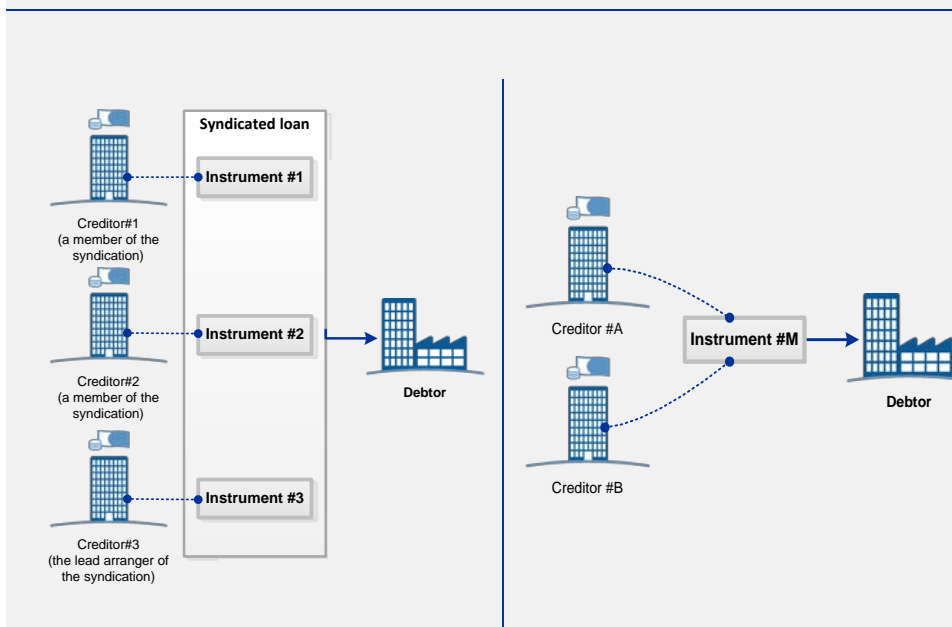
Syndicated loan

Instrument #1

Creditor#1
(a member of the syndication)

Instrument #2

Debtor

Creditor#2
(a member of the syndication)

Instrument #3

Creditor#3
(the lead arranger of the syndication)

Creditor #A

Instrument #M

Debtor

Creditor #B